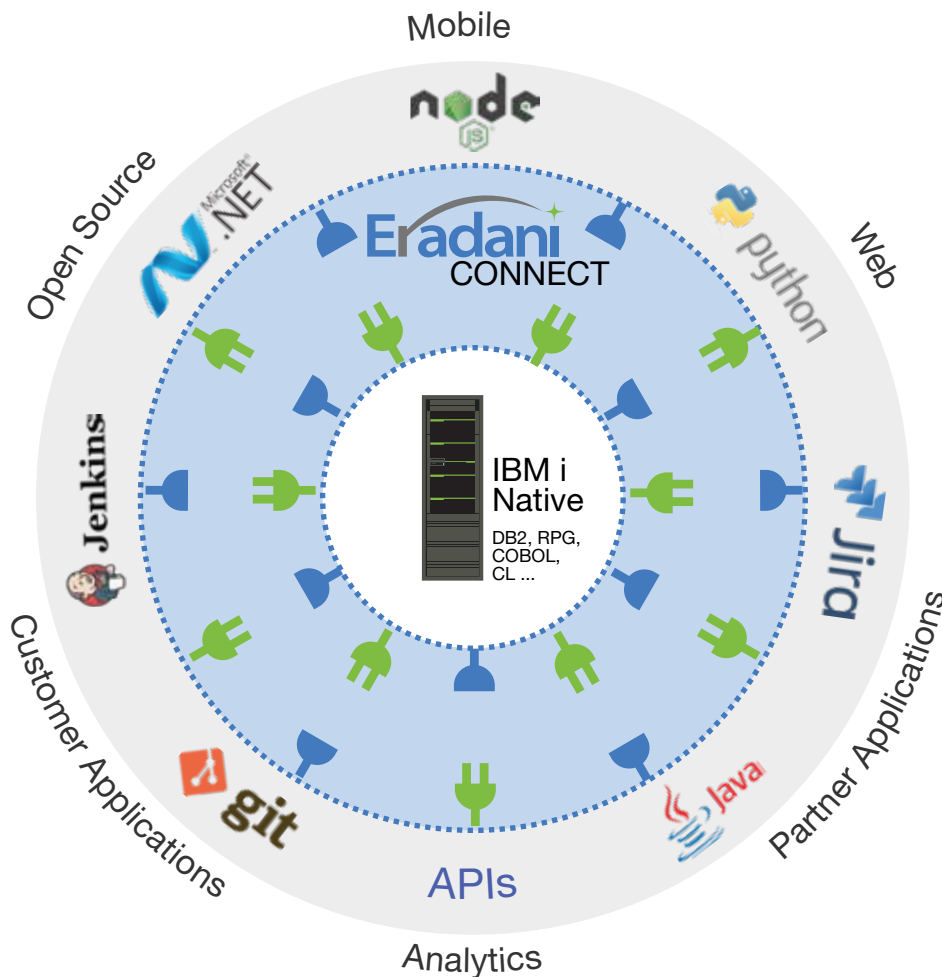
Mobile

node JS

Open Source

Microsoft .NET

Eradani CONNECT

python

Web

Jenkins

IBM i Native

DB2, RPG, COBOL, CL ...

Jira

Customer Applications

Partner Applications

git

Java

APIs

Analytics